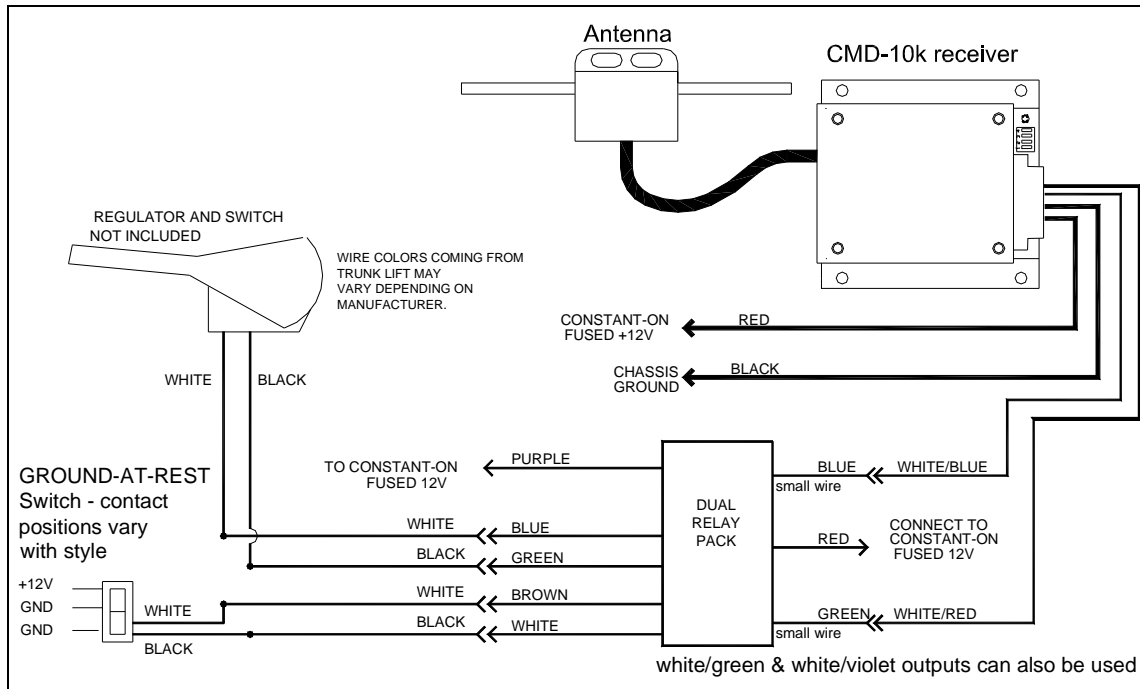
Antenna

CMD-10k receiver

REGULATOR AND SWITCH NOT INCLUDED

WIRE COLORS COMING FROM TRUNK LIFT MAY VARY DEPENDING ON MANUFACTURER.

CONSTANT-ON FUSED +12V

RED

CHASSIS GROUND

BLACK

WHITE

BLACK

GROUND-AT-REST Switch - contact positions vary with style

TO CONSTANT-ON FUSED 12V

PURPLE

DUAL RELAY PACK

BLUE

small wire

WHITE/BLUE

WHITE

BLUE

BLACK

GREEN

RED

CONNECT TO CONSTANT-ON FUSED 12V

+12V

GND

GND

WHITE

BLACK

WHITE

BROWN

BLACK

WHITE

GREEN

small wire

WHITE/RED

white/green & white/violet outputs can also be used